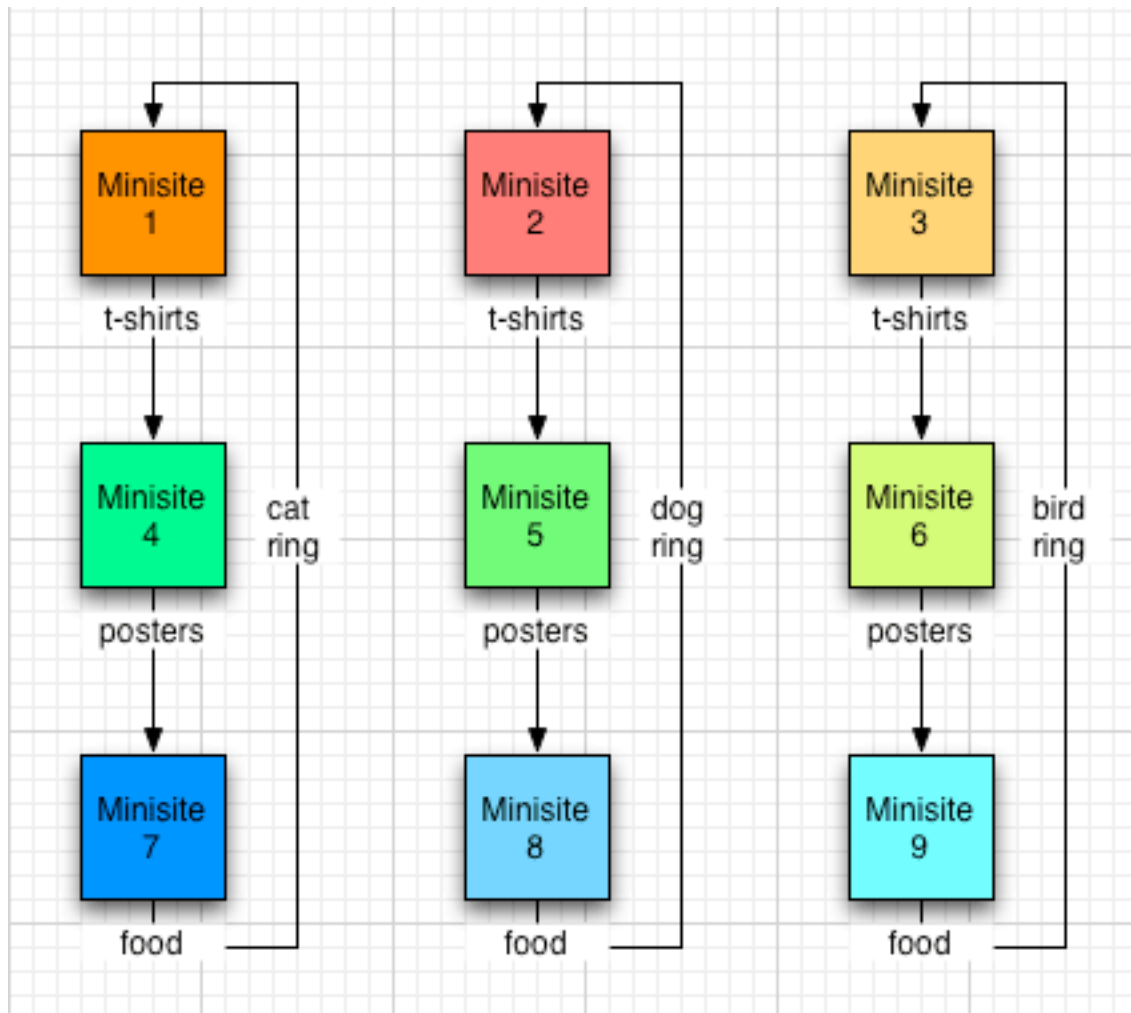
Minisite 1

t-shirts

Minisite 4

cat ring

posters

Minisite 7

food

Minisite 2

t-shirts

Minisite 5

dog ring

posters

Minisite 8

food

Minisite 3

t-shirts

Minisite 6

bird ring

posters

Minisite 9

food